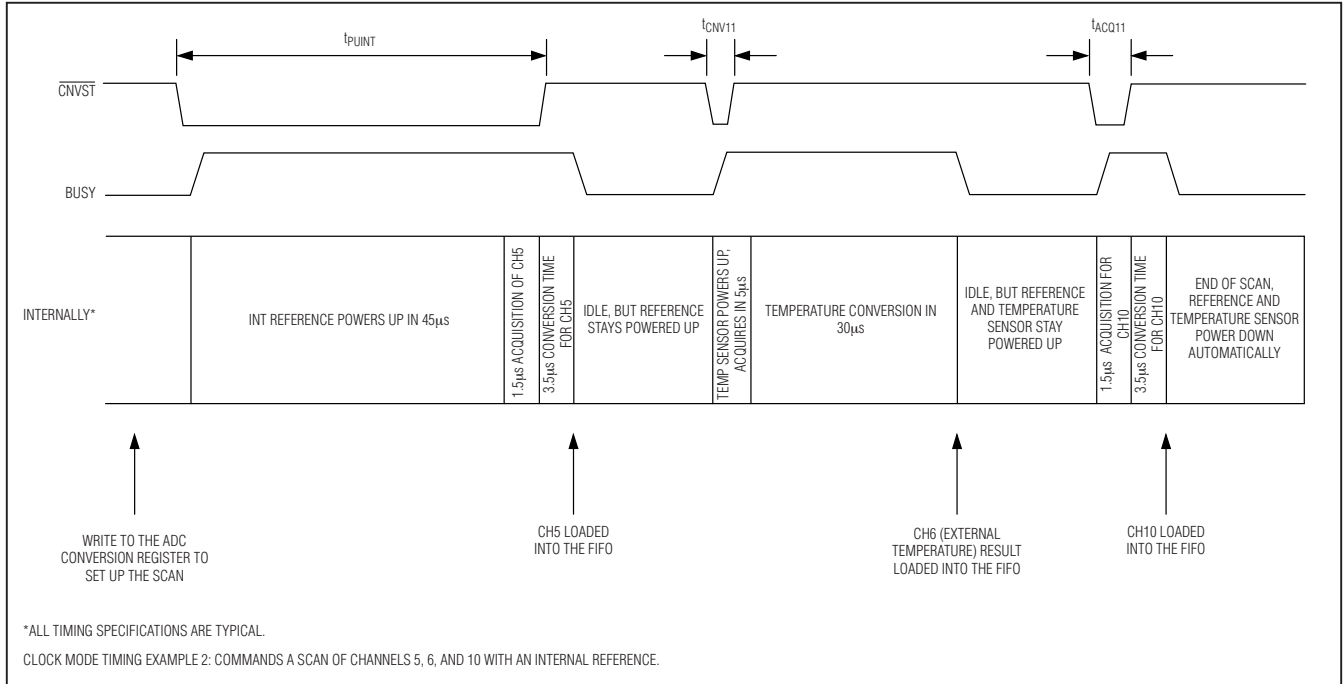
$t_{PUINT}$

$t_{CNV11}$

$t_{ACQ11}$

$\overline{CNVST}$

BUSY

INTERNALLY*

INT REFERENCE POWERS UP IN 45μs

1.5μs ACQUISITION OF CH5

3.5μs CONVERSION TIME FOR CH5

IDLE, BUT REFERENCE STAYS POWERED UP

TEMP SENSOR POWERS UP, ACQUIRES IN 5μs

TEMPERATURE CONVERSION IN 30μs

IDLE, BUT REFERENCE AND TEMPERATURE SENSOR STAY POWERED UP

1.5μs ACQUISITION FOR CH10

3.5μs CONVERSION TIME FOR CH10

END OF SCAN, REFERENCE AND TEMPERATURE SENSOR POWER DOWN AUTOMATICALLY

WRITE TO THE ADC CONVERSION REGISTER TO SET UP THE SCAN

CH5 LOADED INTO THE FIFO

CH6 (EXTERNAL TEMPERATURE) RESULT LOADED INTO THE FIFO

CH10 LOADED INTO THE FIFO

*ALL TIMING SPECIFICATIONS ARE TYPICAL.

CLOCK MODE TIMING EXAMPLE 2: COMMANDS A SCAN OF CHANNELS 5, 6, AND 10 WITH AN INTERNAL REFERENCE.